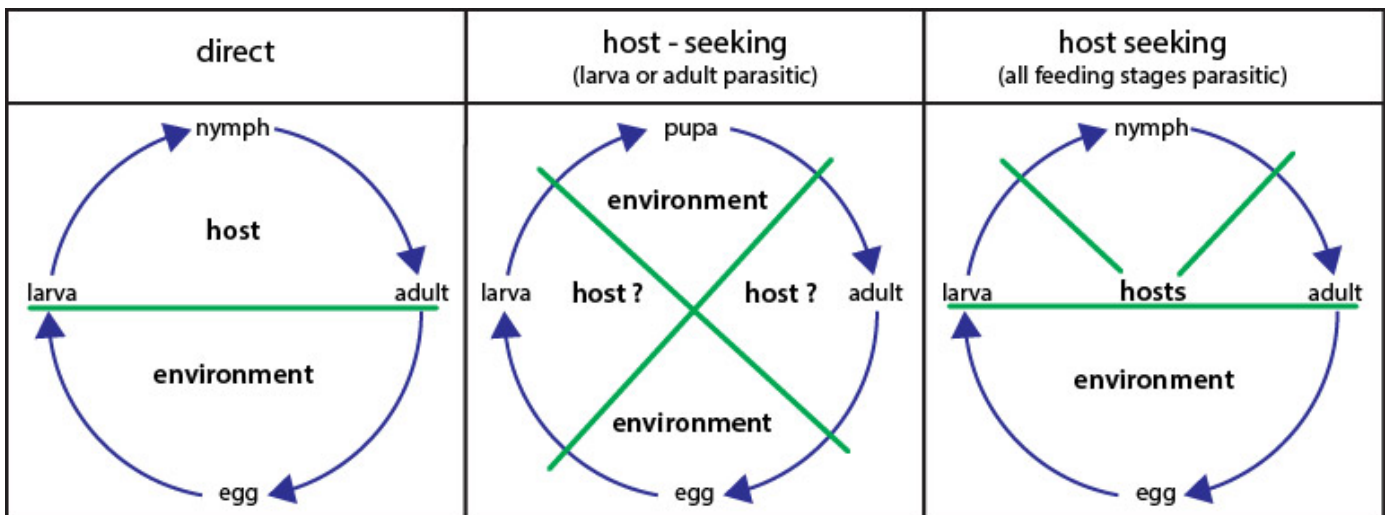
| direct | host - seeking (larva or adult parasitic) | host seeking (all feeding stages parasitic) |
|---|---|---|
| nymph host larva adult environment egg | pupa environment larva host ? host ? adult environment egg | nymph larva hosts adult environment egg |